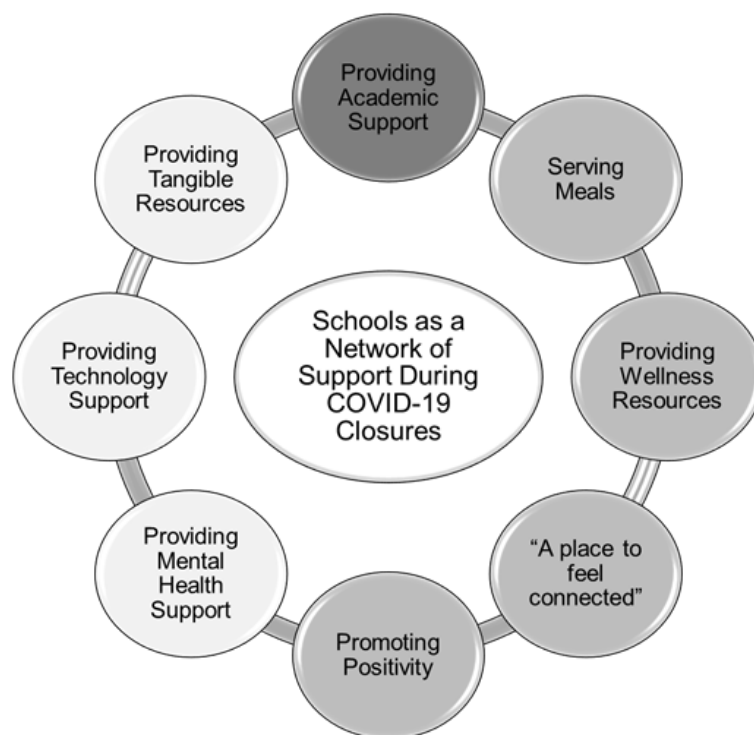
Schools as a Network of Support During COVID-19 Closures

Providing Academic Support

Serving Meals

Providing Wellness Resources

"A place to feel connected"

Promoting Positivity

Providing Mental Health Support

Providing Technology Support

Providing Tangible Resources